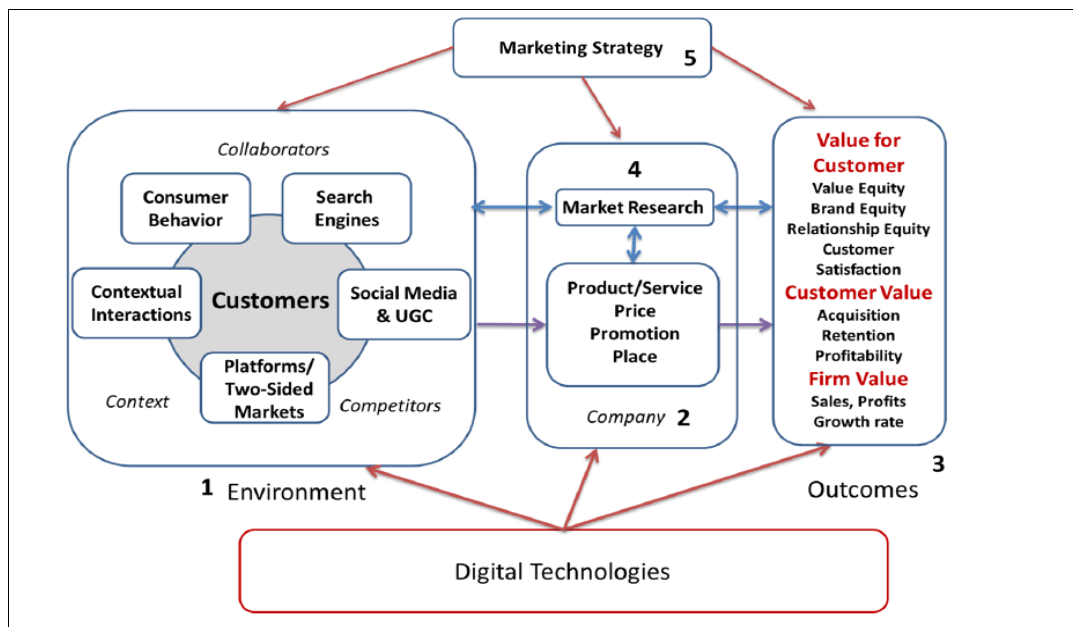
Marketing Strategy 5

Collaborators

Consumer Behavior

Search Engines

Contextual Interactions

Customers

Social Media & UGC

Platforms/ Two-Sided Markets

Context

Competitors

1 Environment

4

Market Research

Product/Service
Price
Promotion
Place

Company 2

Value for Customer
Value Equity
Brand Equity
Relationship Equity
Customer Satisfaction
Customer Value
Acquisition
Retention
Profitability
Firm Value
Sales, Profits
Growth rate

3

Outcomes

Digital Technologies